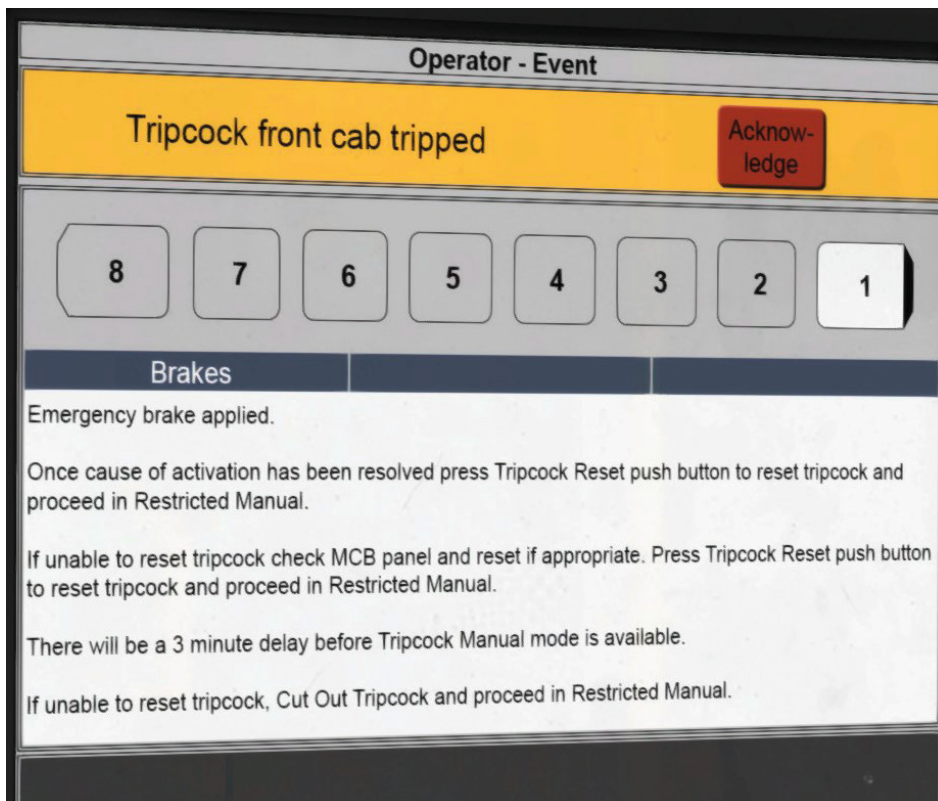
Operator - Event

Tripcock front cab tripped

Acknowledge

8 7 6 5 4 3 2 1

Brakes

Emergency brake applied.

Once cause of activation has been resolved press Tripcock Reset push button to reset tripcock and proceed in Restricted Manual.

If unable to reset tripcock check MCB panel and reset if appropriate. Press Tripcock Reset push button to reset tripcock and proceed in Restricted Manual.

There will be a 3 minute delay before Tripcock Manual mode is available.

If unable to reset tripcock, Cut Out Tripcock and proceed in Restricted Manual.